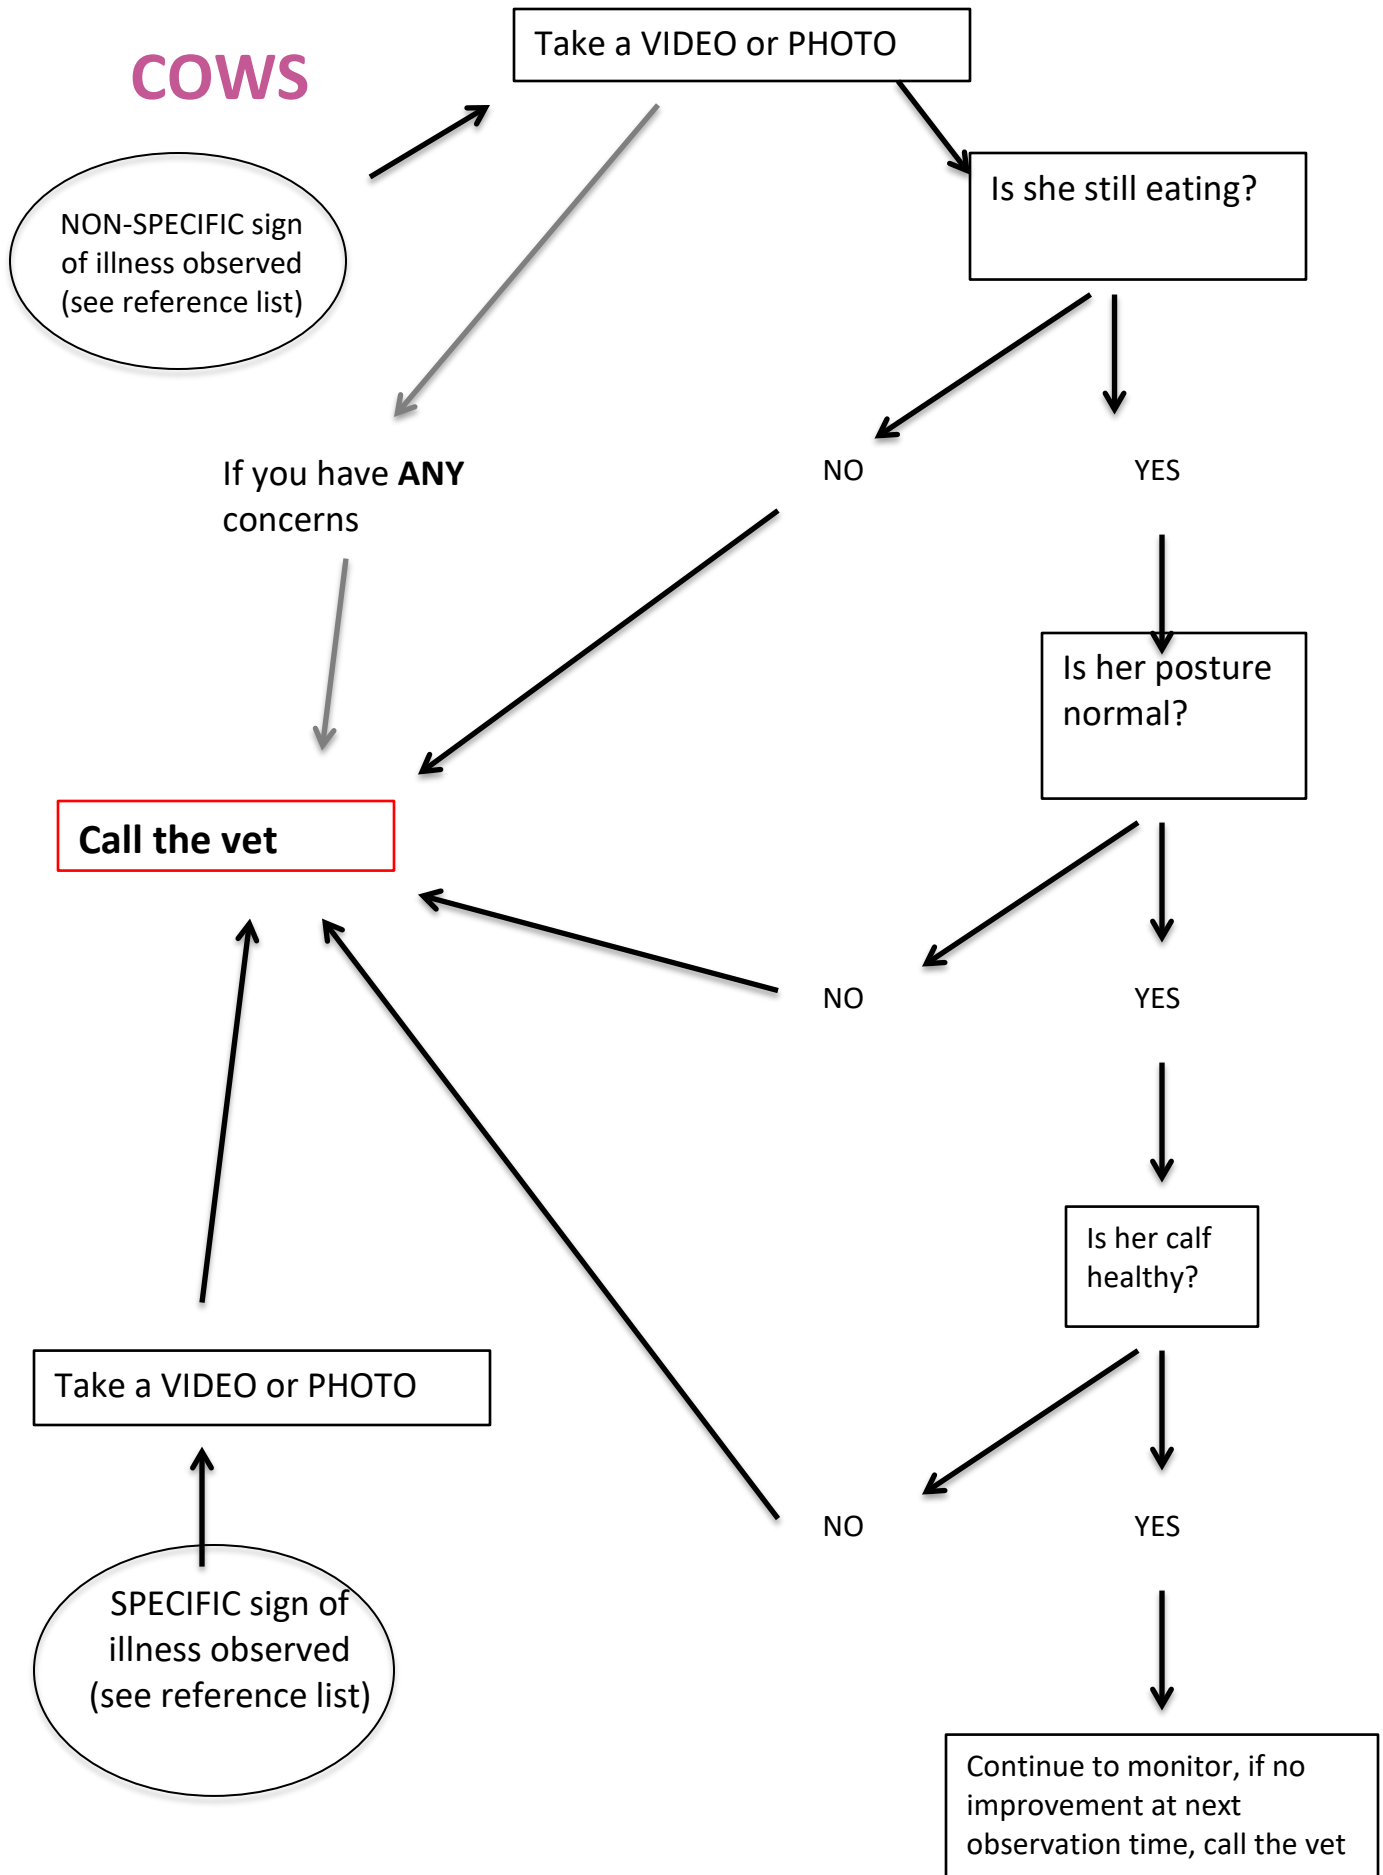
COWS

NON-SPECIFIC sign of illness observed (see reference list)

Take a VIDEO or PHOTO

Is she still eating?

If you have **ANY** concerns

NO

YES

Is her posture normal?

Call the vet

NO

YES

Is her calf healthy?

Take a VIDEO or PHOTO

NO

YES

SPECIFIC sign of illness observed (see reference list)

Continue to monitor, if no improvement at next observation time, call the vet